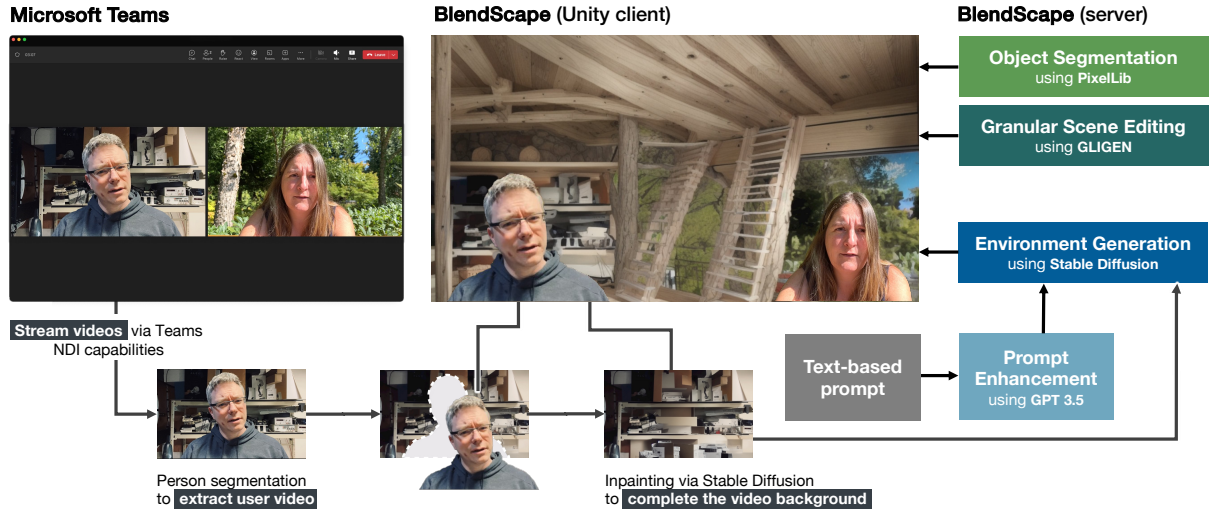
Microsoft Teams

BlendScape (Unity client)

BlendScape (server)

Object Segmentation using PixelLib

Granular Scene Editing using GLIGEN

Environment Generation using Stable Diffusion

Stream videos via Teams NDI capabilities

Text-based prompt

Prompt Enhancement using GPT 3.5

Person segmentation to extract user video

Inpainting via Stable Diffusion to complete the video background